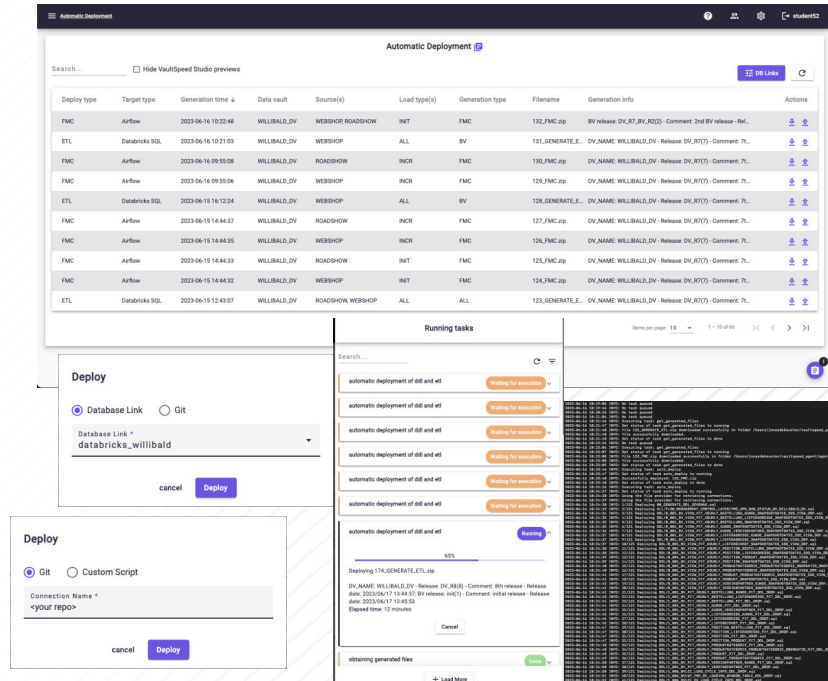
Automatic Deployment

student52

Automatic Deployment

Search...

Hide VaultSpeed Studio previews

DB Links

| Deploy type | Target type | Generation time ↓ | Data vault | Source(s) | Load type(s) | Generation type | Filename | Generation info | Actions |
|---|---|---|---|---|---|---|---|---|---|
| FMC | Airflow | 2023-06-16 10:22:48 | WILLIBALD_DV | WEBSHOP, ROADSHOW | INIT | FMC | 132_FMC.zip | BV release: DV_R7_BV_R2(2) - Comment: 2nd BV release - Rel... | |
| ETL | Databricks SQL | 2023-06-16 10:21:03 | WILLIBALD_DV | WEBSHOP | ALL | BV | 131_GENERATE_E... | DV_NAME: WILLIBALD_DV - Release: DV_R7(7) - Comment: 7t... | |
| FMC | Airflow | 2023-06-16 09:55:08 | WILLIBALD_DV | ROADSHOW | INCR | FMC | 130_FMC.zip | DV_NAME: WILLIBALD_DV - Release: DV_R7(7) - Comment: 7t... | |
| FMC | Airflow | 2023-06-16 09:55:06 | WILLIBALD_DV | WEBSHOP | INCR | FMC | 129_FMC.zip | DV_NAME: WILLIBALD_DV - Release: DV_R7(7) - Comment: 7t... | |
| ETL | Databricks SQL | 2023-06-15 16:12:24 | WILLIBALD_DV | WEBSHOP | ALL | BV | 128_GENERATE_E... | DV_NAME: WILLIBALD_DV - Release: DV_R7(7) - Comment: 7t... | |
| FMC | Airflow | 2023-06-15 14:44:37 | WILLIBALD_DV | ROADSHOW | INCR | FMC | 127_FMC.zip | DV_NAME: WILLIBALD_DV - Release: DV_R7(7) - Comment: 7t... | |
| FMC | Airflow | 2023-06-15 14:44:35 | WILLIBALD_DV | WEBSHOP | INCR | FMC | 126_FMC.zip | DV_NAME: WILLIBALD_DV - Release: DV_R7(7) - Comment: 7t... | |
| FMC | Airflow | 2023-06-15 14:44:33 | WILLIBALD_DV | ROADSHOW | INIT | FMC | 125_FMC.zip | DV_NAME: WILLIBALD_DV - Release: DV_R7(7) - Comment: 7t... | |
| FMC | Airflow | 2023-06-15 14:44:32 | WILLIBALD_DV | WEBSHOP | INIT | FMC | 124_FMC.zip | DV_NAME: WILLIBALD_DV - Release: DV_R7(7) - Comment: 7t... | |
| ETL | Databricks SQL | 2023-06-15 12:43:07 | WILLIBALD_DV | ROADSHOW, WEBSHOP | ALL | ALL | 123_GENERATE_E... | DV_NAME: WILLIBALD_DV - Release: DV_R7(7) - Comment: 7t... | |

Items per page: 10 1 – 10 of 66

Running tasks

Search...

automatic deployment of ddl and etl Waiting for execution
automatic deployment of ddl and etl Waiting for execution
automatic deployment of ddl and etl Waiting for execution
automatic deployment of ddl and etl Waiting for execution
automatic deployment of ddl and etl Waiting for execution
automatic deployment of ddl and etl Waiting for execution
automatic deployment of ddl and etl Running

65%

Deploying 174_GENERATE_ETL.zip.

DV_NAME: WILLIBALD_DV - Release: DV_R8(8) - Comment: 8th release - Release date: 2023/06/17 13:44:37; BV release: init(1) - Comment: initial release - Release date: 2023/06/17 13:45:53
Elapsed time: 12 minutes

Cancel

obtraining generated files Done

Load More

Deploy

Database Link Git

Database Link *
databricks_willibald

cancel Deploy

Deploy

Git Custom Script

Connection Name *
<your repo>

cancel Deploy

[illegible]